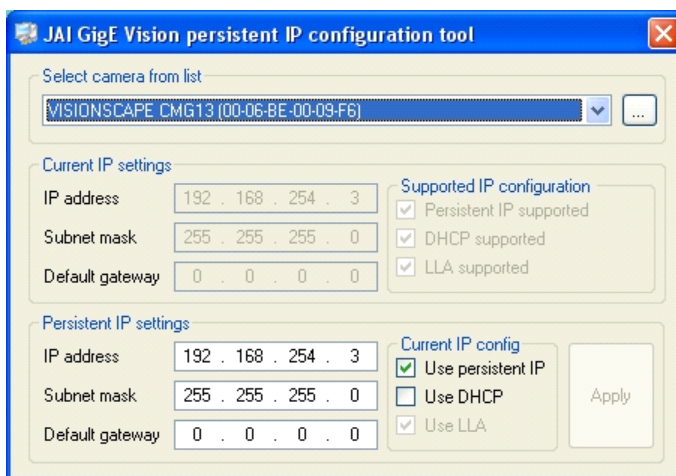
JAI GigE Vision persistent IP configuration tool

Select camera from list

VISIONSCAPE CMG13 (00-06-BE-00-09-F6)

...

Current IP settings

IP address 192 . 168 . 254 . 3

Subnet mask 255 . 255 . 255 . 0

Default gateway 0 . 0 . 0 . 0

Supported IP configuration

Persistent IP supported

DHCP supported

LLA supported

Persistent IP settings

IP address 192 . 168 . 254 . 3

Subnet mask 255 . 255 . 255 . 0

Default gateway 0 . 0 . 0 . 0

Current IP config

Use persistent IP

Use DHCP

Use LLA

Apply